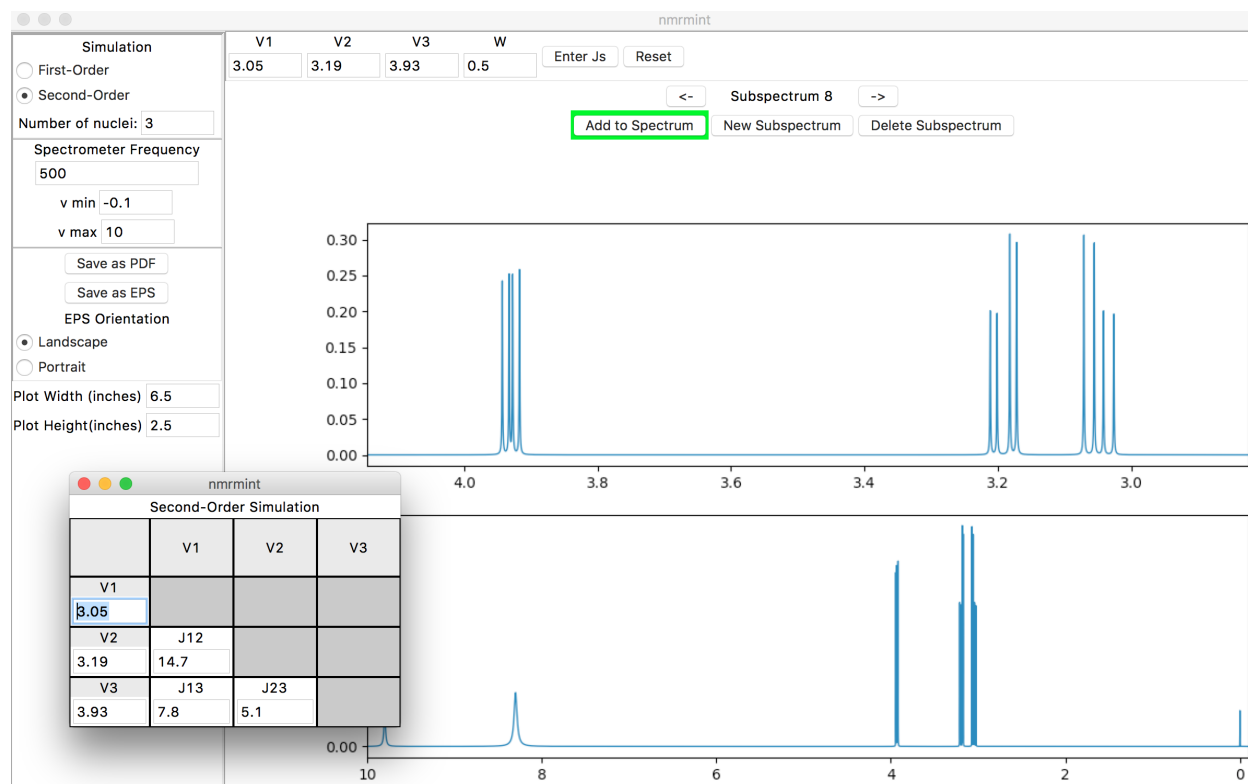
nmrmint

Simulation
First-Order
Second-Order
Number of nuclei: 3
Spectrometer Frequency
500
v min -0.1
v max 10
Save as PDF
Save as EPS
EPS Orientation
Landscape
Portrait
Plot Width (inches) 6.5
Plot Height(inches) 2.5

| V1 | V2 | V3 | W |
|---|---|---|---|
| 3.05 | 3.19 | 3.93 | 0.5 |

Enter Js Reset

<- Subspectrum 8 ->
Add to Spectrum New Subspectrum Delete Subspectrum

0.30
0.25
0.20
0.15
0.10
0.05
0.00
4.0 3.8 3.6 3.4 3.2 3.0

0.00
10 8 6 4 2 0

nmrmint
Second-Order Simulation

| | V1 | V2 | V3 |
|---|---|---|---|
| V1 3.05 | | | |
| V2 3.19 | J12 14.7 | | |
| V3 3.93 | J13 7.8 | J23 5.1 | |